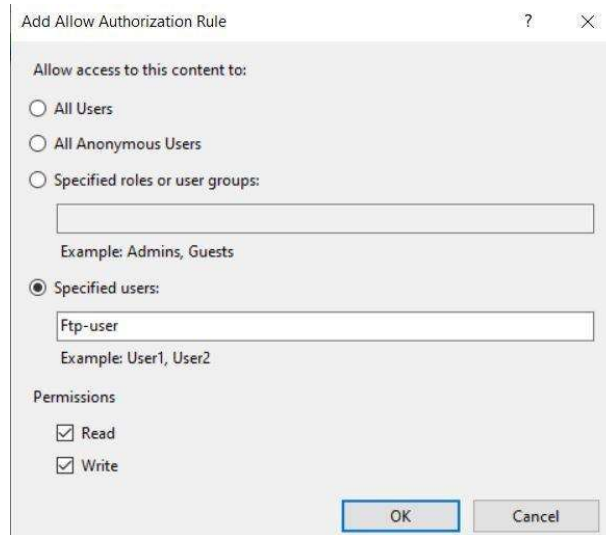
Add Allow Authorization Rule ? ×

Allow access to this content to:

All Users

All Anonymous Users

Specified roles or user groups:

Example: Admins, Guests

Specified users:

Ftp-user

Example: User1, User2

Permissions

Read

Write

OK Cancel